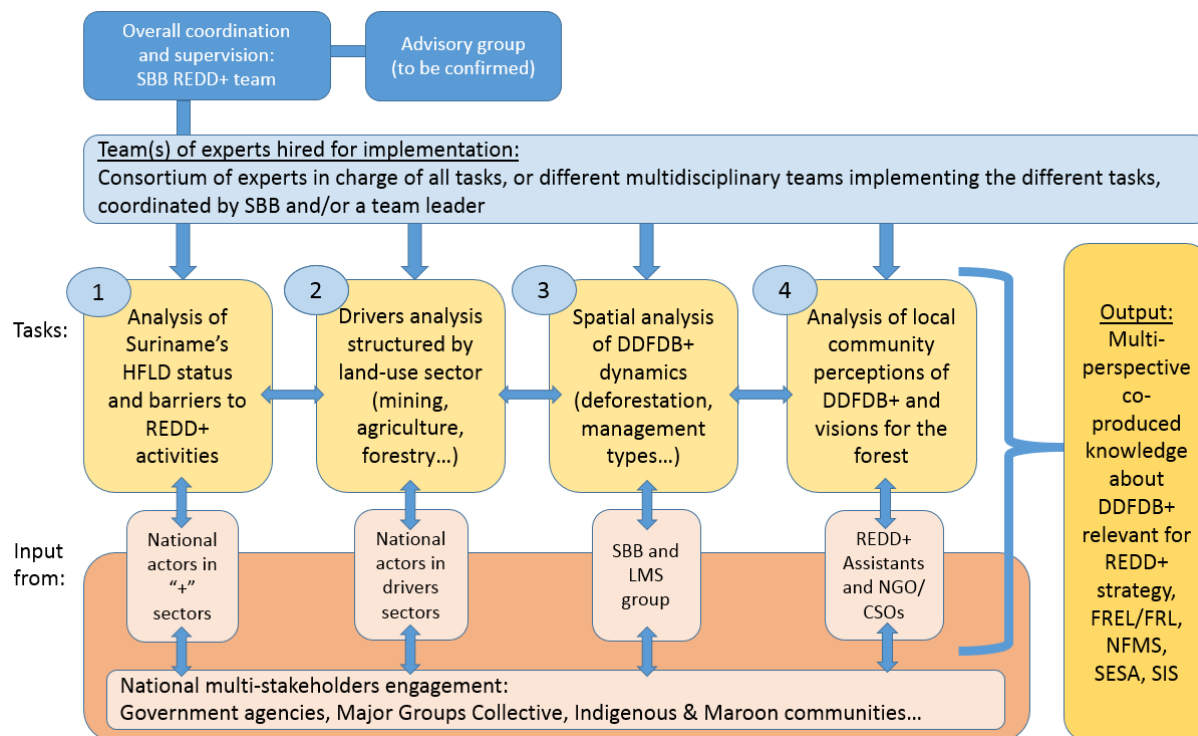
Overall coordination and supervision: SBB REDD+ team

Advisory group (to be confirmed)

Team(s) of experts hired for implementation:
Consortium of experts in charge of all tasks, or different multidisciplinary teams implementing the different tasks, coordinated by SBB and/or a team leader

Tasks:

1
Analysis of Suriname's HFLD status and barriers to REDD+ activities

2
Drivers analysis structured by land-use sector (mining, agriculture, forestry…)

3
Spatial analysis of DDFDB+ dynamics (deforestation, management types…)

4
Analysis of local community perceptions of DDFDB+ and visions for the forest

Output: Multi-perspective co-produced knowledge about DDFDB+ relevant for REDD+ strategy, FREL/FRL, NFMS, SESA, SIS

Input from:

National actors in "+" sectors

National actors in drivers sectors

SBB and LMS group

REDD+ Assistants and NGO/ CSOs

National multi-stakeholders engagement:
Government agencies, Major Groups Collective, Indigenous & Maroon communities…